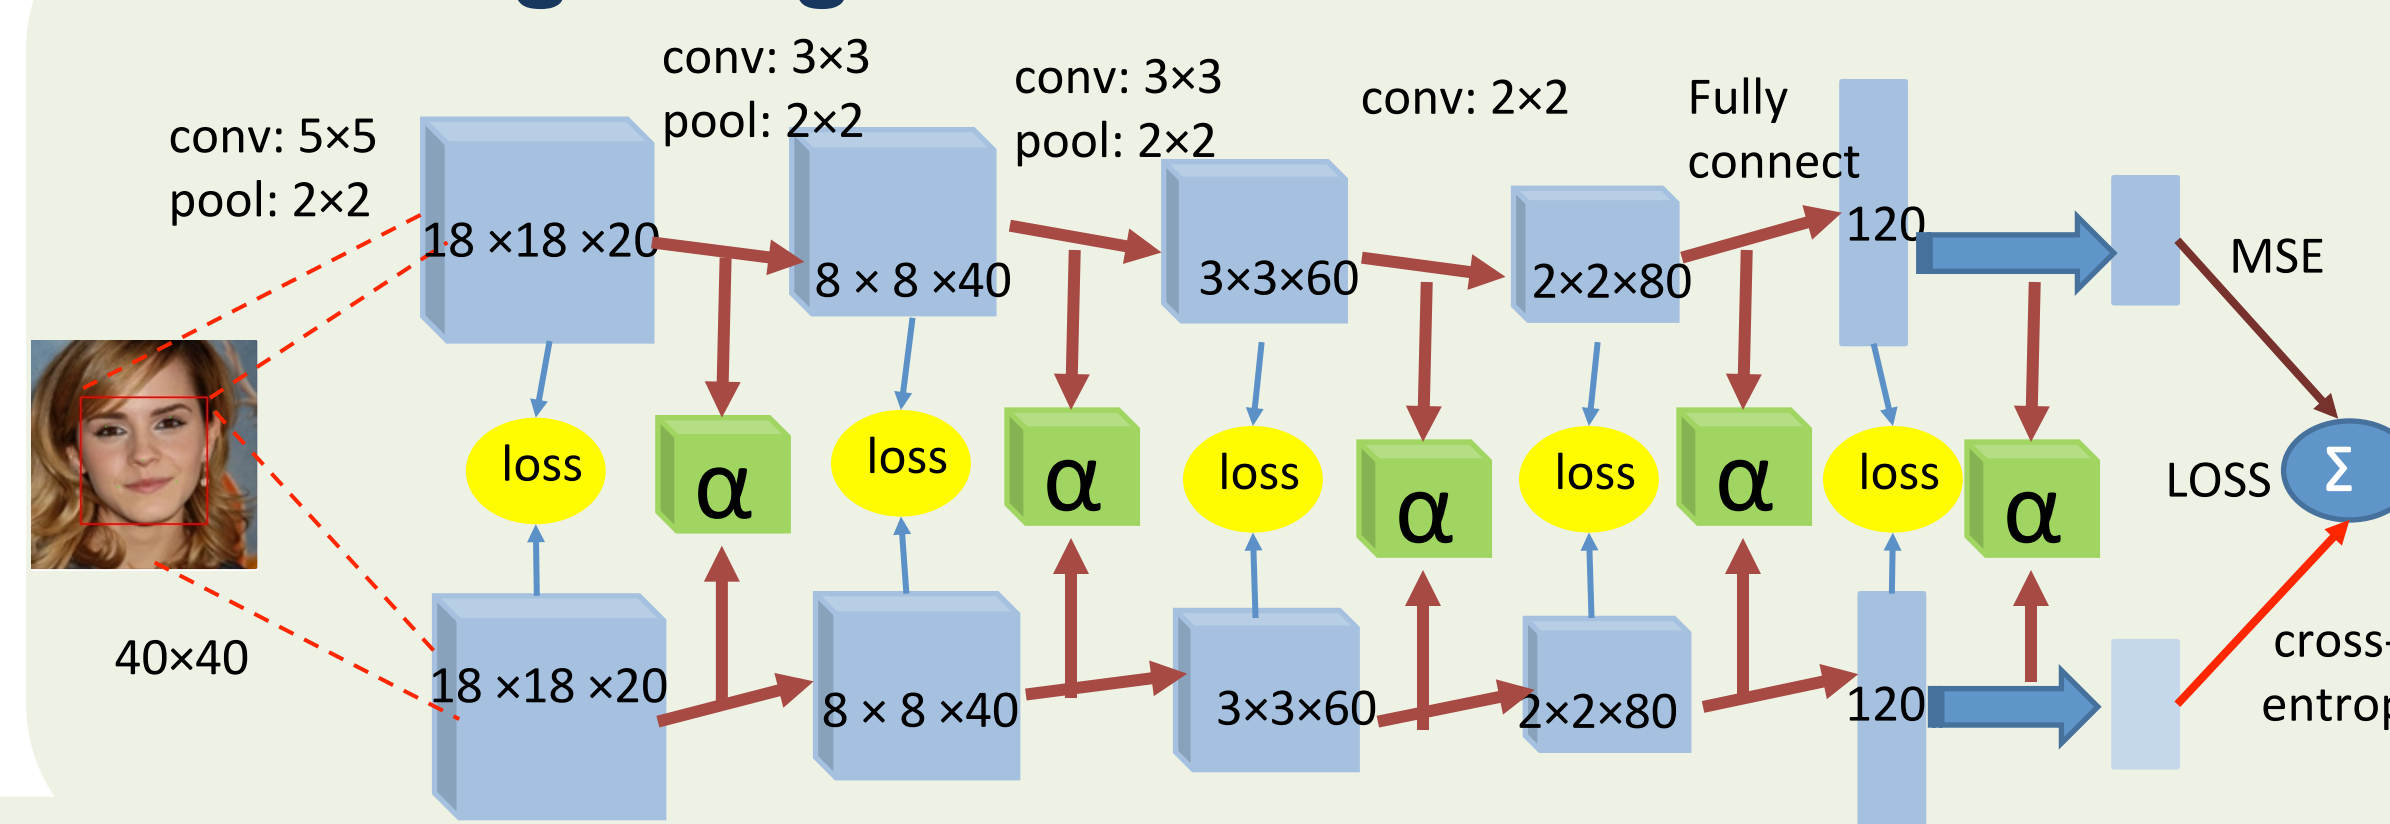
conv: 5×5
pool: 2×2

conv: 3×3
pool: 2×2

conv: 3×3
pool: 2×2

conv: 2×2

Fully connect

18 ×18 ×20

8 × 8 ×40

3×3×60

2×2×80

120

MSE

loss

α

loss

α

loss

α

loss

α

loss

α

LOSS

Σ

40×40

18 ×18 ×20

8 × 8 ×40

3×3×60

2×2×80

120

cross-
entrop